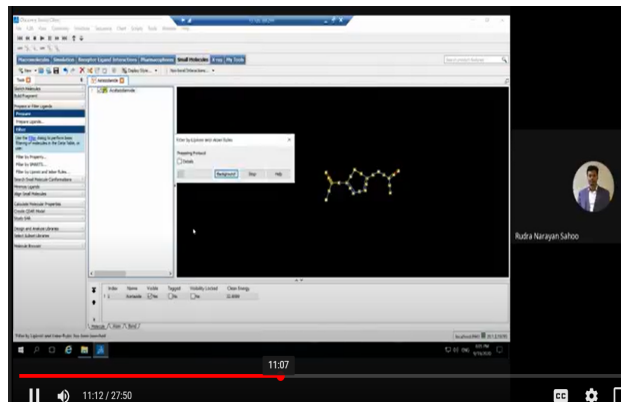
Rudra Narayan Sahoo

Filter by Lipinski and Veber Rules

Preparing Protocol

Details

Background

Stop

Help

Index

Name

Visible

Tagged

Visibility Locked

Clean Energy

1

Acetazolamide

Yes

No

No

11:07

11:12 / 27:50